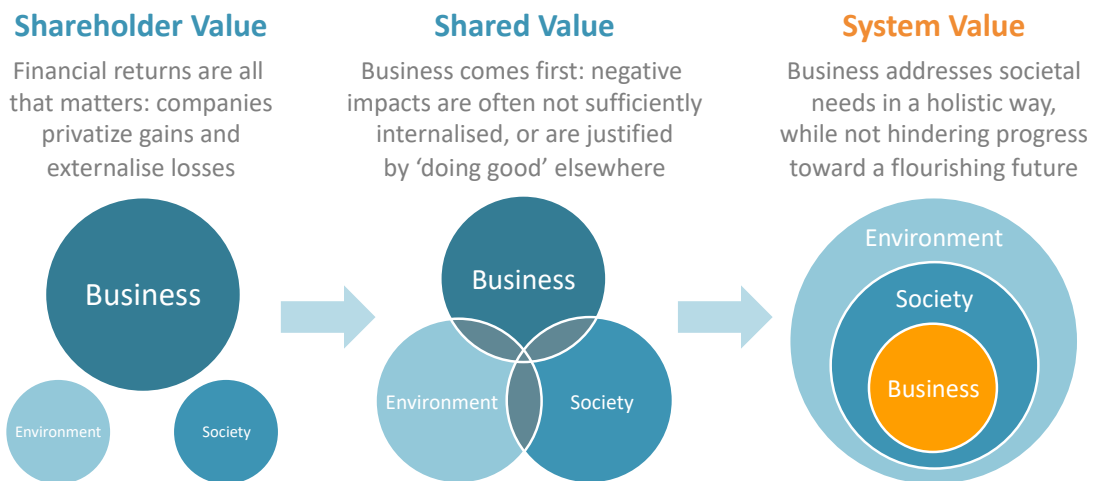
Shareholder Value

Financial returns are all that matters: companies privatize gains and externalise losses

Business

Environment

Society

Shared Value

Business comes first: negative impacts are often not sufficiently internalised, or are justified by 'doing good' elsewhere

Business

Environment

Society

System Value

Business addresses societal needs in a holistic way, while not hindering progress toward a flourishing future

Environment

Society

Business